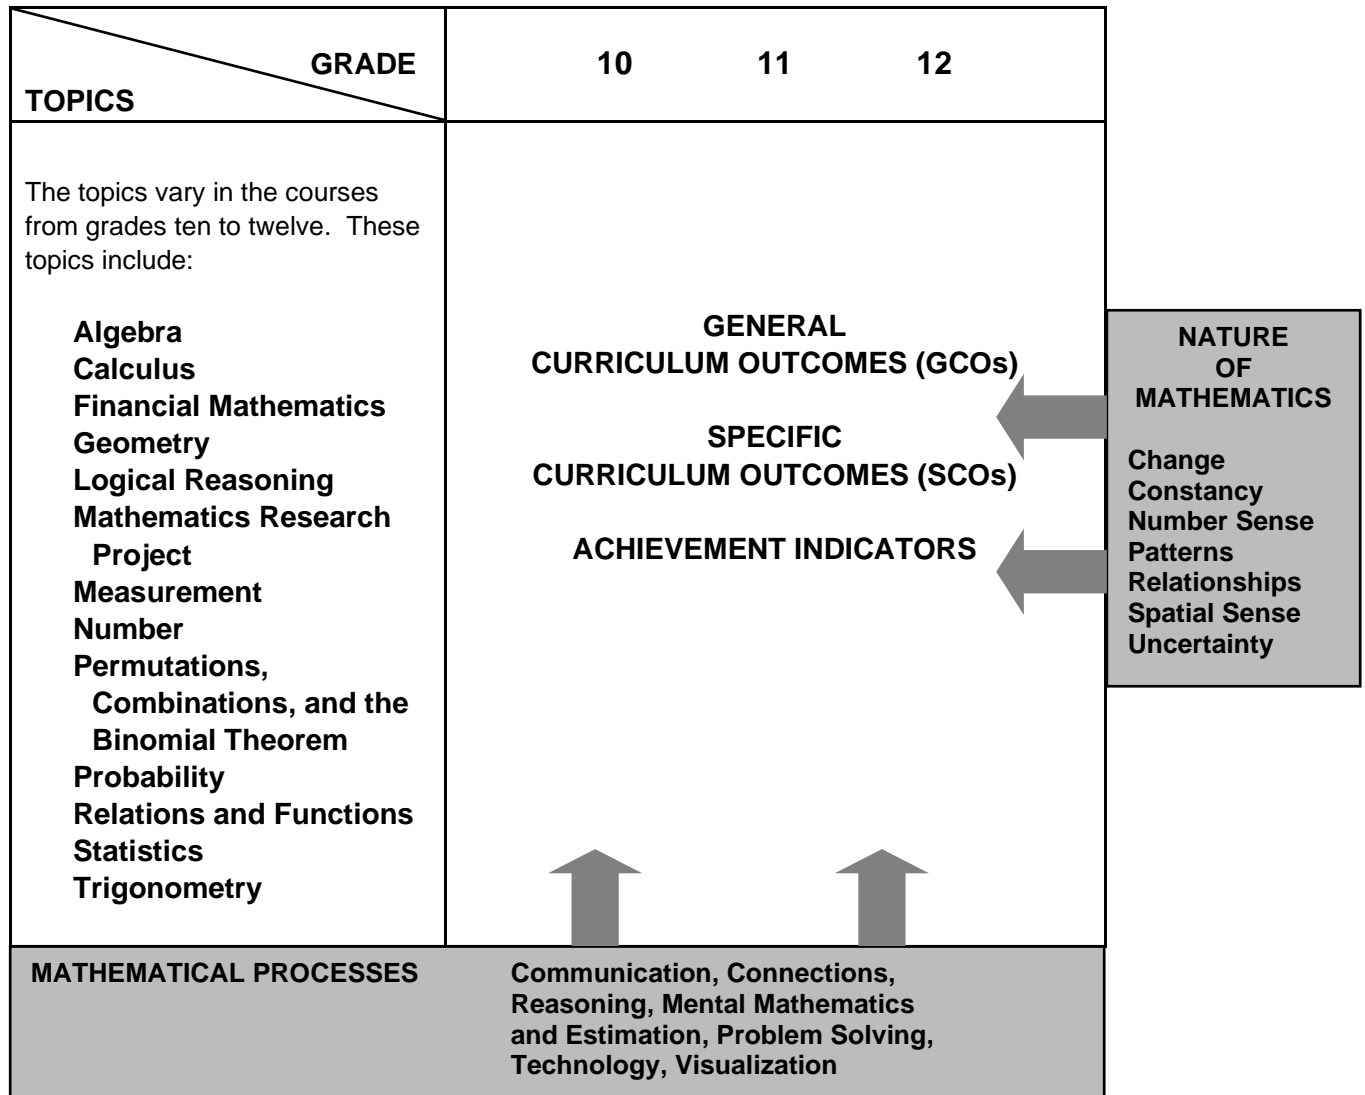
GRADE
TOPICS

10 11 12

The topics vary in the courses from grades ten to twelve. These topics include:

Algebra
Calculus
Financial Mathematics
Geometry
Logical Reasoning
Mathematics Research Project
Measurement
Number
Permutations, Combinations, and the Binomial Theorem
Probability
Relations and Functions
Statistics
Trigonometry

GENERAL
CURRICULUM OUTCOMES (GCOs)

SPECIFIC
CURRICULUM OUTCOMES (SCOs)

ACHIEVEMENT INDICATORS

NATURE
OF
MATHEMATICS

Change
Constancy
Number Sense
Patterns
Relationships
Spatial Sense
Uncertainty

MATHEMATICAL PROCESSES

Communication, Connections, Reasoning, Mental Mathematics and Estimation, Problem Solving, Technology, Visualization